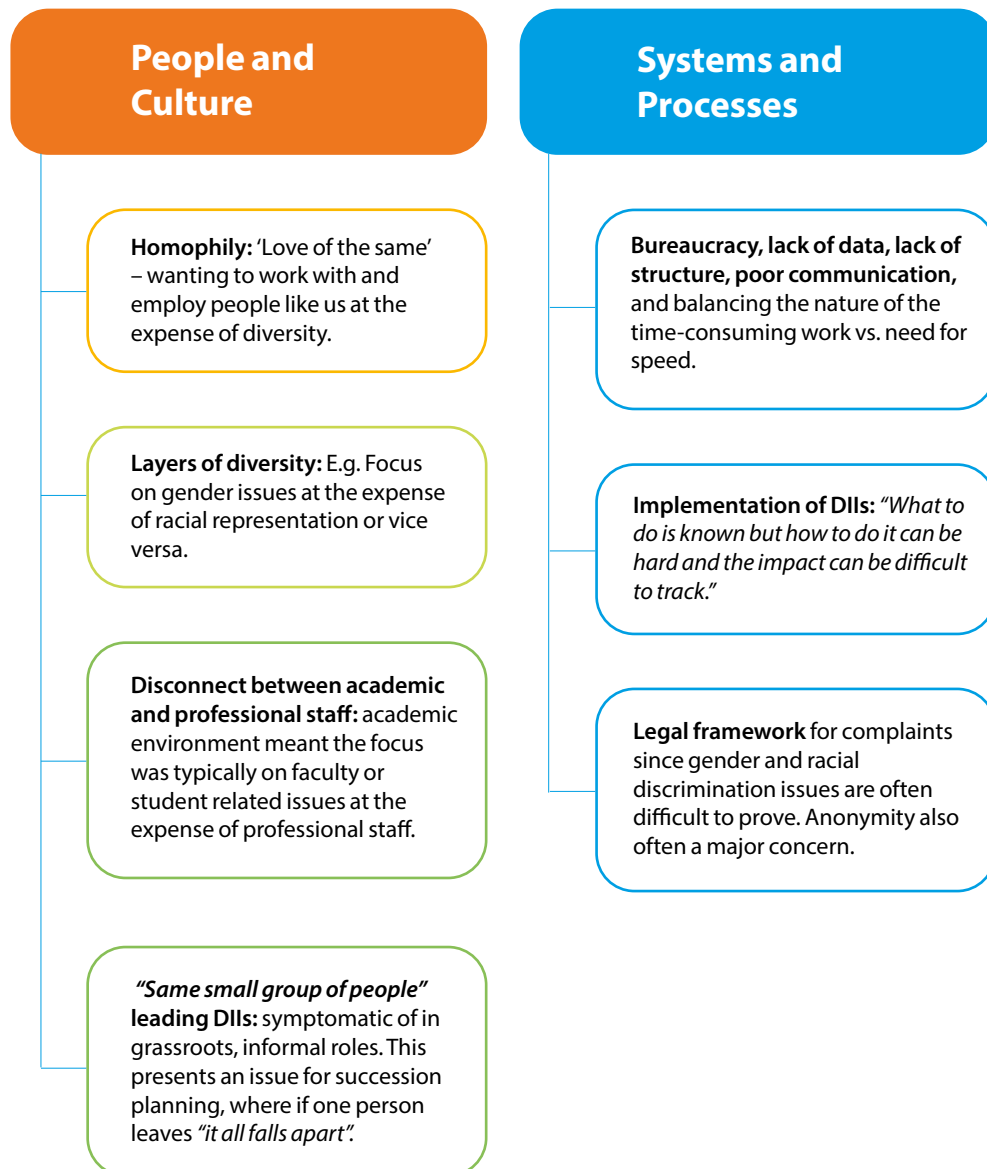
People and Culture

Homophily: 'Love of the same' – wanting to work with and employ people like us at the expense of diversity.

Layers of diversity: E.g. Focus on gender issues at the expense of racial representation or vice versa.

Disconnect between academic and professional staff: academic environment meant the focus was typically on faculty or student related issues at the expense of professional staff.

"Same small group of people" leading DIIs: symptomatic of in grassroots, informal roles. This presents an issue for succession planning, where if one person leaves "it all falls apart".

Systems and Processes

Bureaucracy, lack of data, lack of structure, poor communication, and balancing the nature of the time-consuming work vs. need for speed.

Implementation of DIIs: "What to do is known but how to do it can be hard and the impact can be difficult to track."

Legal framework for complaints since gender and racial discrimination issues are often difficult to prove. Anonymity also often a major concern.